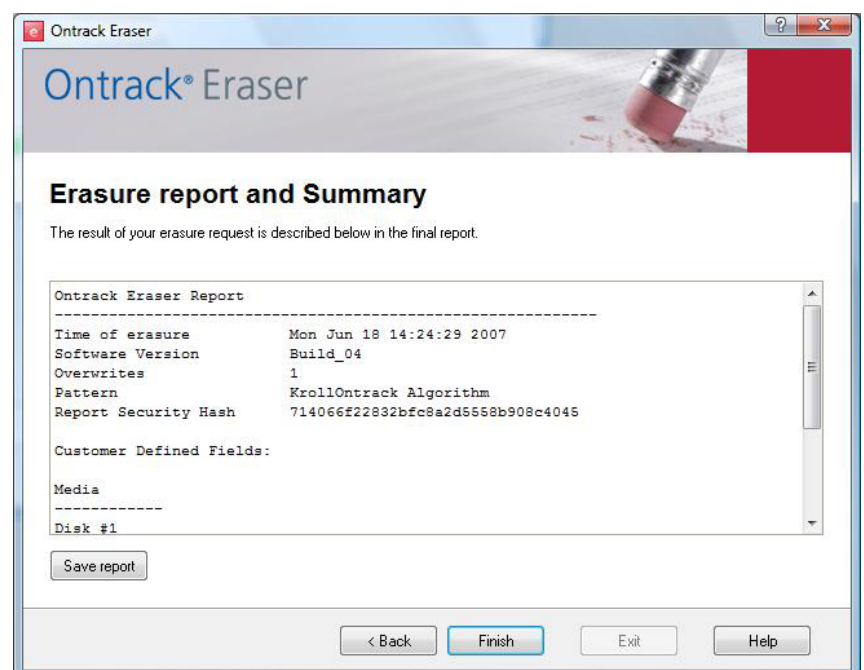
Ontrack Eraser

?

X

Ontrack® Eraser

Erasure report and Summary

The result of your erasure request is described below in the final report.

Ontrack Eraser Report
------------------------------------------------------------
Time of erasure Mon Jun 18 14:24:29 2007
Software Version Build_04
Overwrites 1
Pattern KrollOntrack Algorithm
Report Security Hash 714066f22832bfc8a2d5558b908c4045

Customer Defined Fields:

Media
------------
Disk #1

Save report

< Back

Finish

Exit

Help